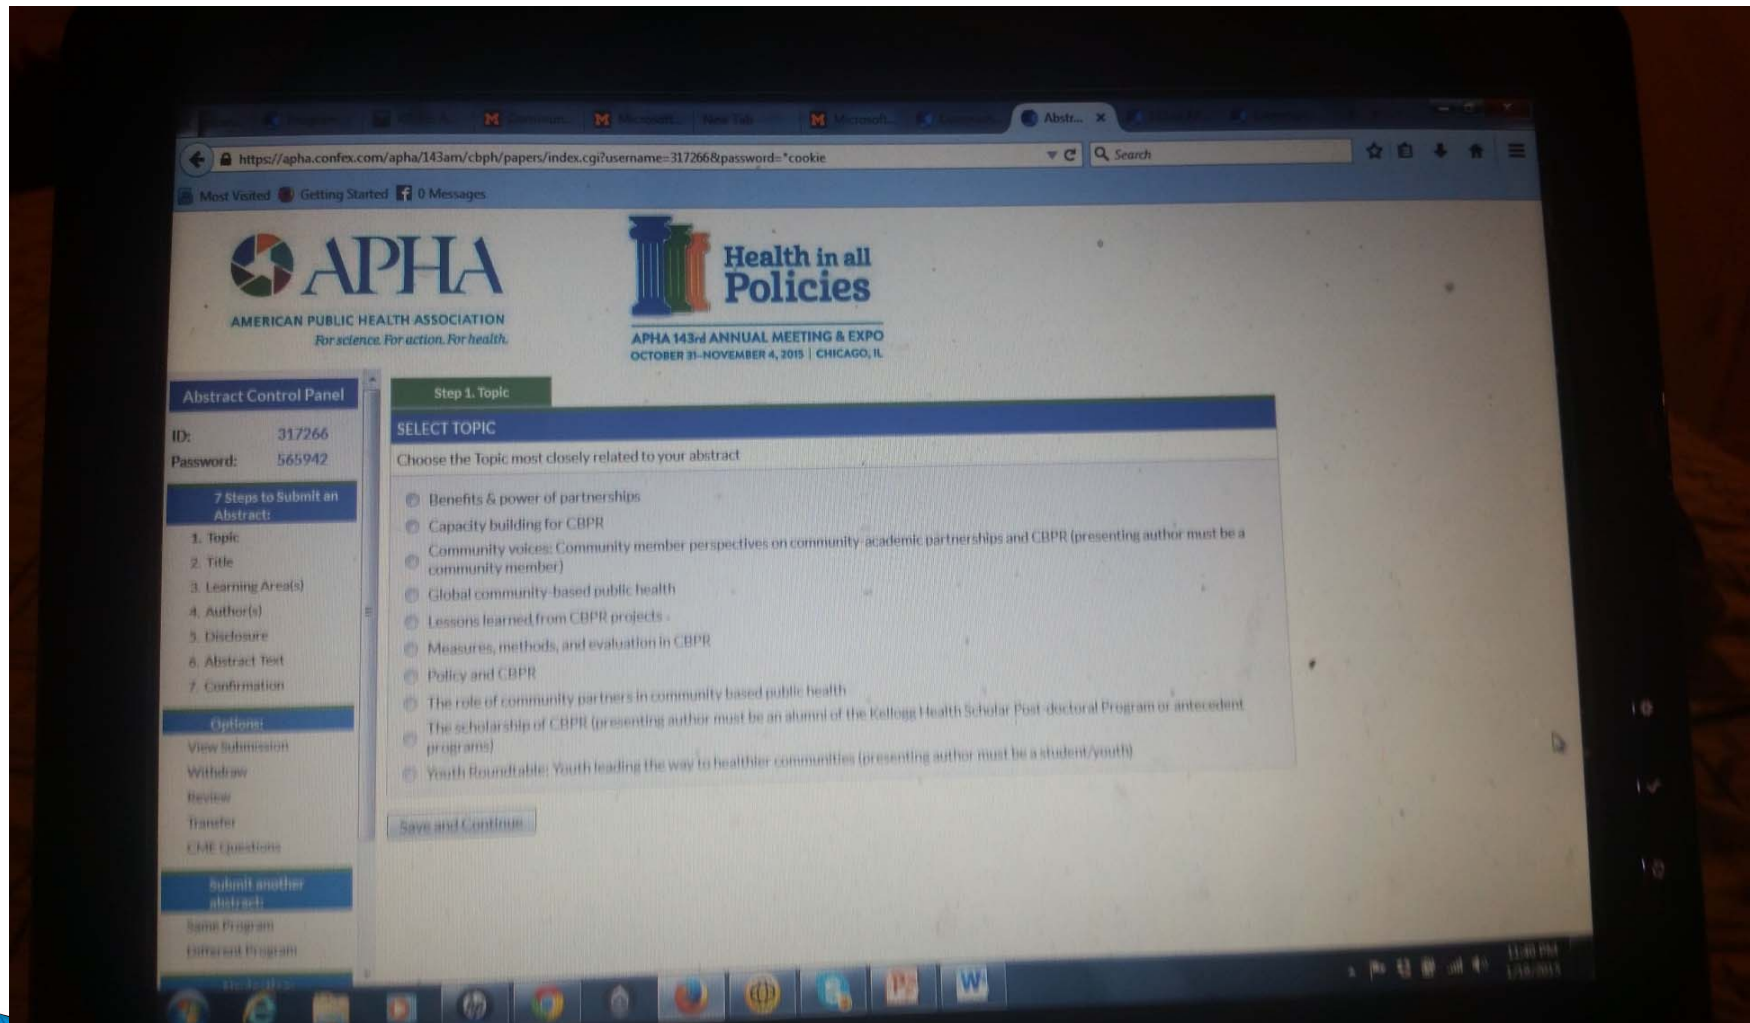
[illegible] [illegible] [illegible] M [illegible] M Microsoft... New Tab M Microsoft... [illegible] Abstr... ×

https://apha.confex.com/apha/143am/cbph/papers/index.cgi?username=317266&password=*cookie

Search

Most Visited Getting Started 0 Messages

APHA
AMERICAN PUBLIC HEALTH ASSOCIATION
For science. For action. For health.

Health in all Policies
APHA 143rd ANNUAL MEETING & EXPO
OCTOBER 31–NOVEMBER 4, 2015 | CHICAGO, IL

Abstract Control Panel
ID: 317266
Password: 565942

7 Steps to Submit an Abstract:
1. Topic
2. Title
3. Learning Area(s)
4. Author(s)
5. Disclosure
6. Abstract Text
7. Confirmation

Options:
View Submission
Withdraw
Review
Transfer
CME Questions

Submit another abstract:
Same Program
Different Program

Step 1. Topic

SELECT TOPIC
Choose the Topic most closely related to your abstract

Benefits & power of partnerships
Capacity building for CBPR
Community voices: Community member perspectives on community-academic partnerships and CBPR (presenting author must be a community member)
Global community-based public health
Lessons learned from CBPR projects
Measures, methods, and evaluation in CBPR
Policy and CBPR
The role of community partners in community based public health
The scholarship of CBPR (presenting author must be an alumni of the Kellogg Health Scholar Post-doctoral Program or antecedent programs)
Youth Roundtable: Youth leading the way to healthier communities (presenting author must be a student/youth)

Save and Continue

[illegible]